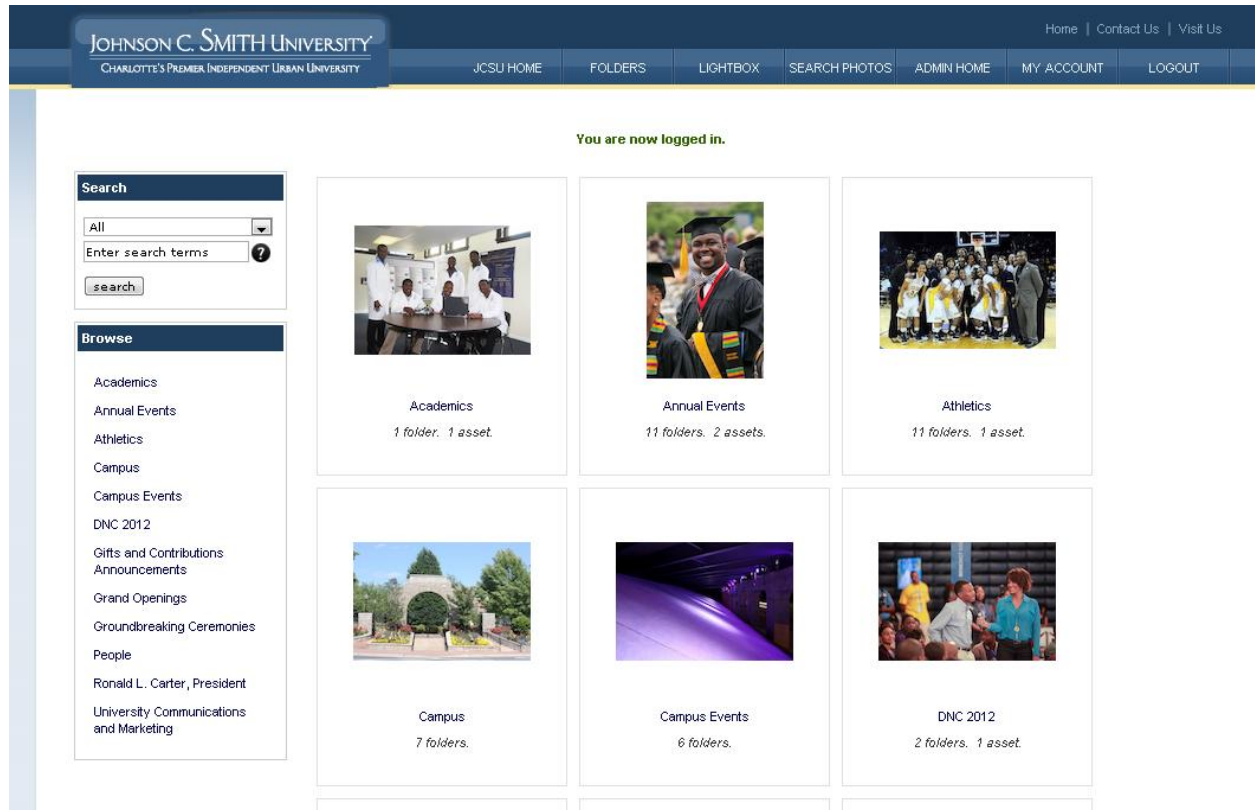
JOHNSON C. SMITH UNIVERSITY
CHARLOTTE'S PREMIER INDEPENDENT URBAN UNIVERSITY

Home | Contact Us | Visit Us

JCSU HOME FOLDERS LIGHTBOX SEARCH PHOTOS ADMIN HOME MY ACCOUNT LOGOUT

You are now logged in.

Search

All

Enter search terms

search

Browse

Academics
Annual Events
Athletics
Campus
Campus Events
DNC 2012
Gifts and Contributions Announcements
Grand Openings
Groundbreaking Ceremonies
People
Ronald L. Carter, President
University Communications and Marketing

Academics
1 folder. 1 asset.

Annual Events
11 folders. 2 assets.

Athletics
11 folders. 1 asset.

Campus
7 folders.

Campus Events
6 folders.

DNC 2012
2 folders. 1 asset.